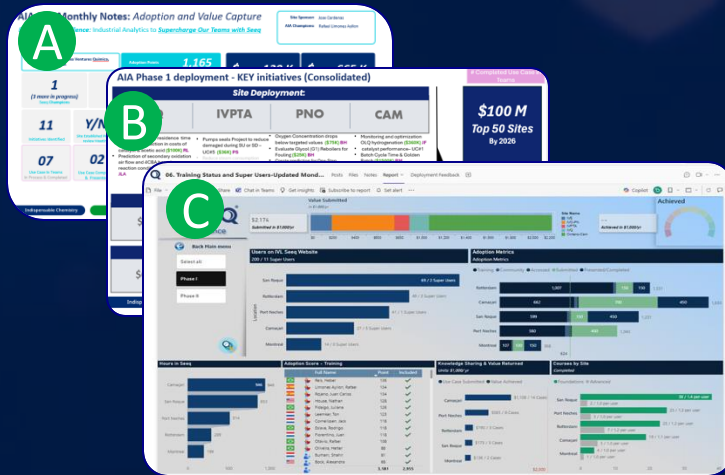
A

AIA Monthly Notes: Adoption and Value Capture

Industrial Analytics to Supercharge Our Teams with Seeq

Site Sponsors
AIA Champions

1,165

1

11

07

B

AIA Phase 1 deployment - KEY initiatives (Consolidated)

Site Deployment:

IVPTA

PNO

CAM

$100 M
Top 50 Sites
By 2026

C

06. Training Status and Super Users-Updated Mond...

File

Chat in Teams

Get insights

Subscribe to report

Set alert

Copilot

Value Submitted

Achieved

Back Main menu

Select all

Phase I

Phase II

Users on IVL Seeq Website

Adoption Metrics

San Roque

Rotterdam

Port Neches

Camaçari

Mondriaal

Rotterdam

Camaçari

San Roque

Port Neches

Mondriaal

Hours in Seeq

Camaçari

San Roque

Port Neches

Rotterdam

Mondriaal

Adoption Score - Training

Full Name

Points

Included

Knowledge Sharing & Value Returned

Camaçari

Port Neches

Rotterdam

San Roque

Mondriaal

Courses by Site

San Roque

Port Neches

Rotterdam

Camaçari

Mondriaal

Indispensable Chemistry